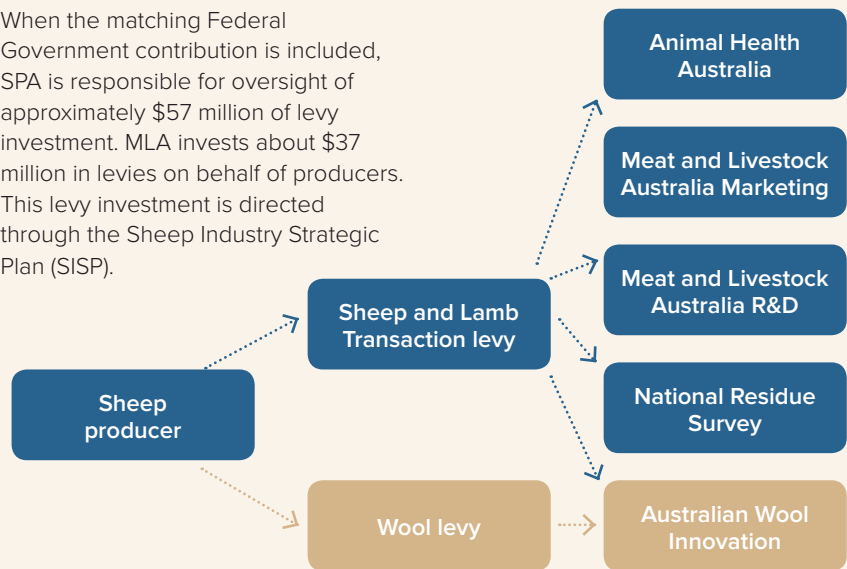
When the matching Federal Government contribution is included, SPA is responsible for oversight of approximately $57 million of levy investment. MLA invests about $37 million in levies on behalf of producers. This levy investment is directed through the Sheep Industry Strategic Plan (SISP).

Animal Health Australia

Meat and Livestock Australia Marketing

Sheep and Lamb Transaction levy

Meat and Livestock Australia R&D

Sheep producer

National Residue Survey

Wool levy

Australian Wool Innovation